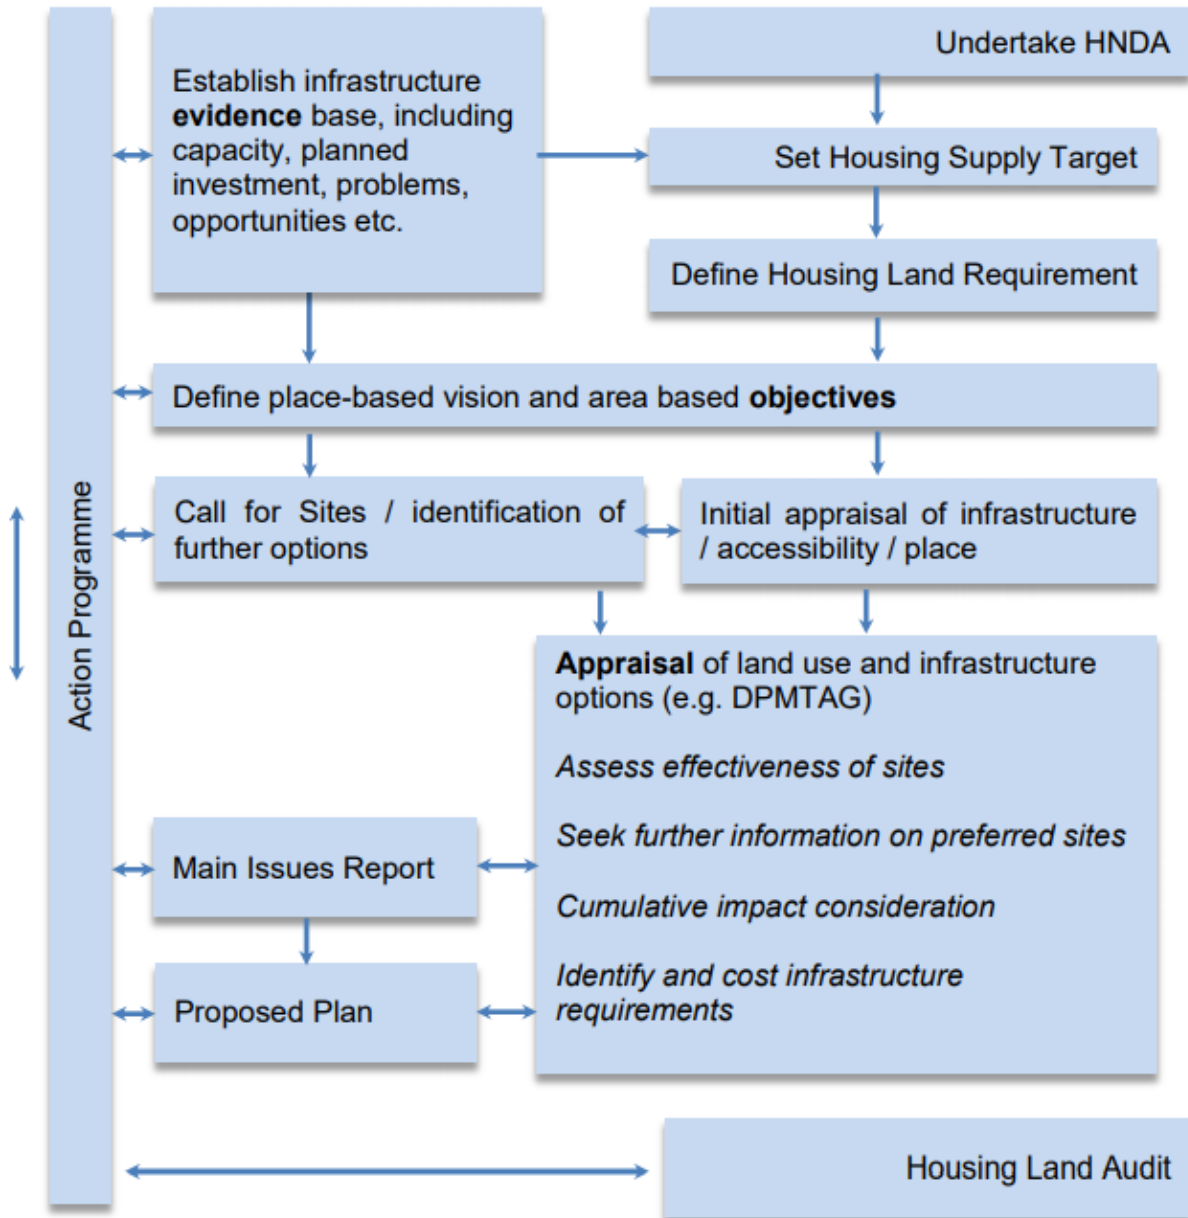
Action Programme

Establish infrastructure **evidence** base, including capacity, planned investment, problems, opportunities etc.

Undertake HNDA

Set Housing Supply Target

Define Housing Land Requirement

Define place-based vision and area based **objectives**

Call for Sites / identification of further options

Initial appraisal of infrastructure / accessibility / place

**Appraisal** of land use and infrastructure options (e.g. DPMTAG)

*Assess effectiveness of sites*

*Seek further information on preferred sites*

*Cumulative impact consideration*

*Identify and cost infrastructure requirements*

Main Issues Report

Proposed Plan

Housing Land Audit